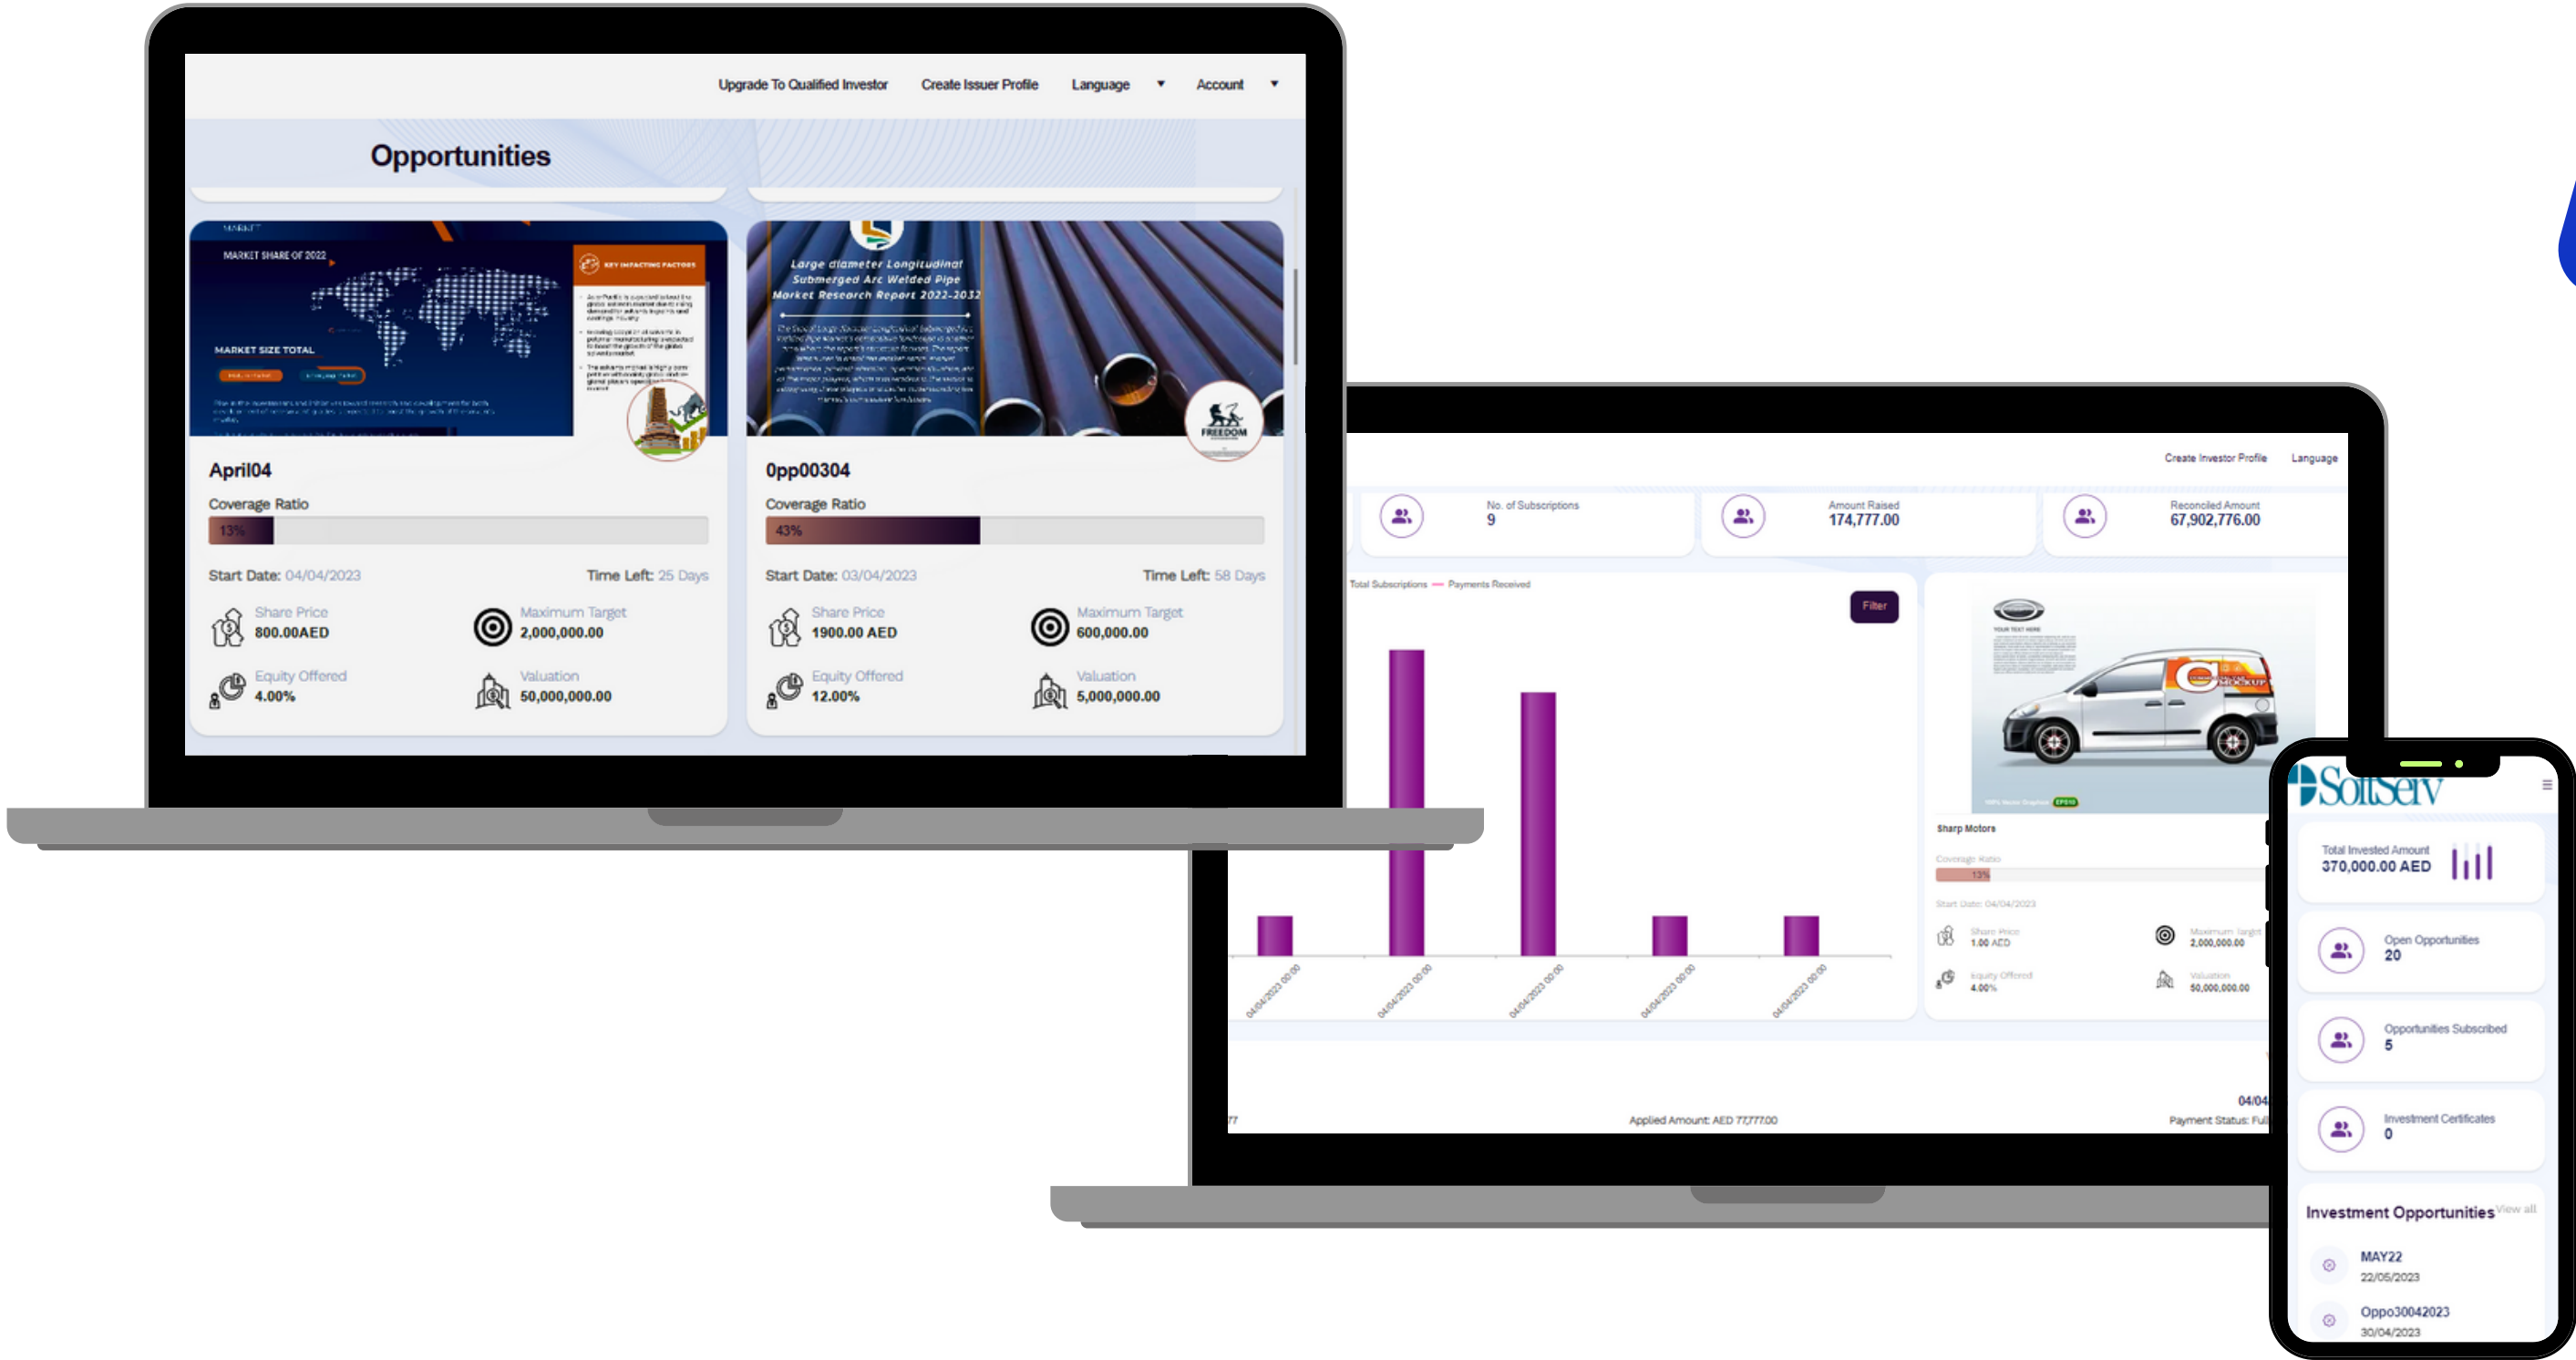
Upgrade To Qualified Investor Create Issuer Profile Language ▾ Account ▾

Opportunities

MARKET SHARE OF 2022

MARKET SIZE TOTAL

KEY IMPACTING FACTORS

April04

Coverage Ratio

13%

Start Date: 04/04/2023 Time Left: 25 Days

Share Price
800.00AED

Maximum Target
2,000,000.00

Equity Offered
4.00%

Valuation
50,000,000.00

Large diameter Longitudinal Submerged Arc Welded Pipe Market Research Report 2022-2032

FREEDOM

0pp00304

Coverage Ratio

43%

Start Date: 03/04/2023 Time Left: 58 Days

Share Price
1900.00 AED

Maximum Target
600,000.00

Equity Offered
12.00%

Valuation
5,000,000.00

Create Investor Profile Language

No. of Subscriptions
9

Amount Raised
174,777.00

Reconciled Amount
67,902,776.00

Total Subscriptions — Payments Received

Filter

04/04/2023 00:00
04/04/2023 00:00
04/04/2023 00:00
04/04/2023 00:00
04/04/2023 00:00

Sharp Motors

Coverage Ratio

13%

Start Date: 04/04/2023

Share Price
1.00 AED

Maximum Target
2,000,000.00

Equity Offered
4.00%

Valuation
50,000,000.00

Applied Amount: AED 77,777.00

04/04

Payment Status: Full

SoftServ

Total Invested Amount
370,000.00 AED

Open Opportunities
20

Opportunities Subscribed
5

Investment Certificates
0

Investment Opportunities View all

MAY22
22/05/2023

Oppo30042023
30/04/2023